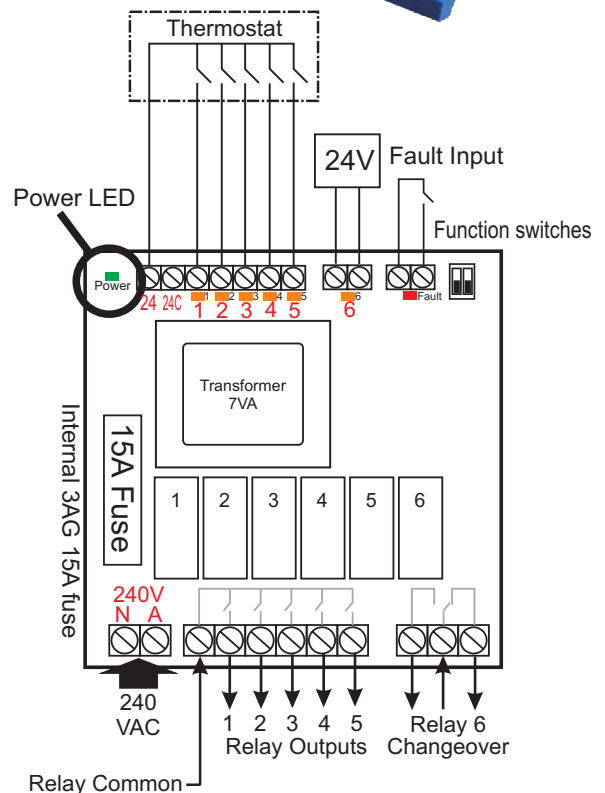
Thermostat

24V

Fault Input

Power LED

Function switches

Power

24 24C

1 2 3 4 5

1 2 3 4 5

6

6

Fault

Transformer
7VA

15A Fuse

Internal 3AG 15A fuse

1 2 3 4 5 6

240V
N A

240
VAC

1 2 3 4 5
Relay Outputs

Relay 6
Changeover

Relay Common